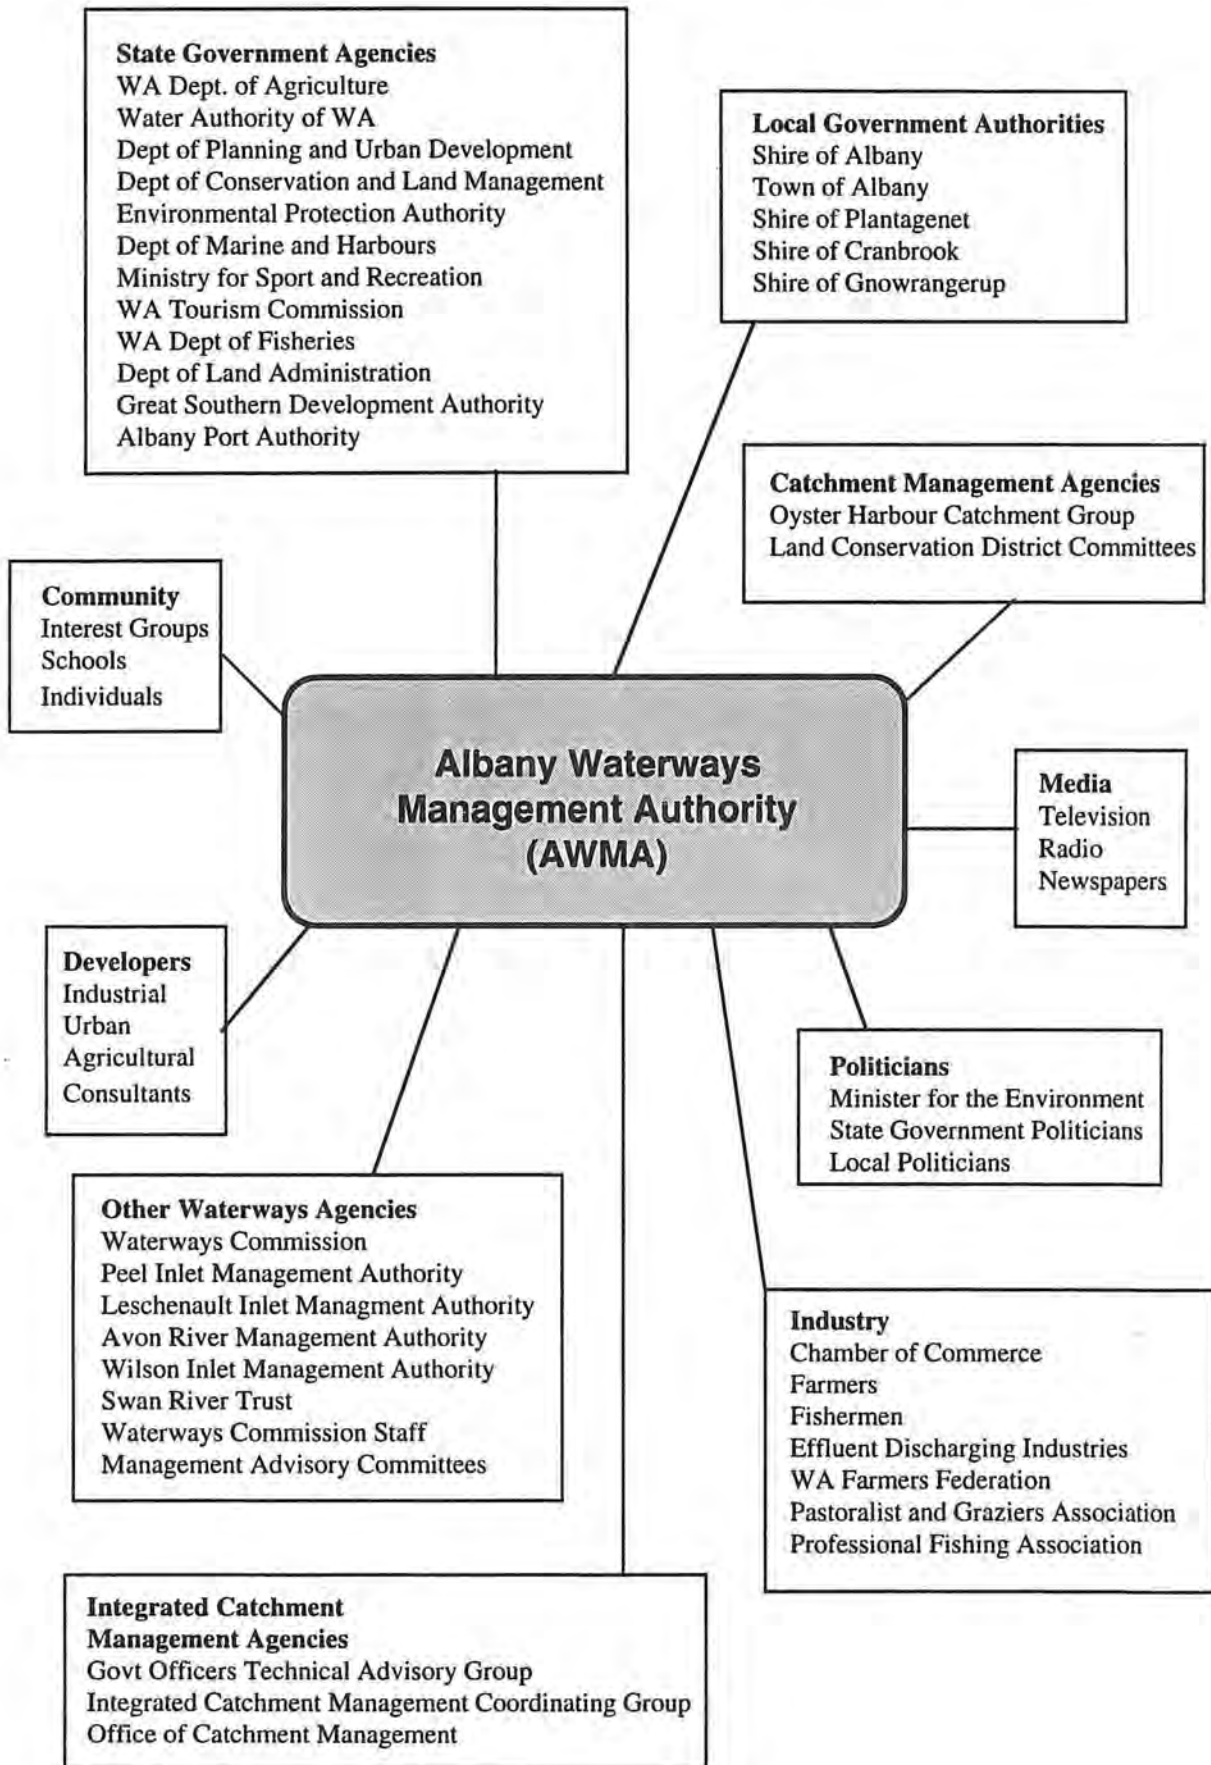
State Government Agencies
WA Dept. of Agriculture
Water Authority of WA
Dept of Planning and Urban Development
Dept of Conservation and Land Management
Environmental Protection Authority
Dept of Marine and Harbours
Ministry for Sport and Recreation
WA Tourism Commission
WA Dept of Fisheries
Dept of Land Administration
Great Southern Development Authority
Albany Port Authority

Local Government Authorities
Shire of Albany
Town of Albany
Shire of Plantagenet
Shire of Cranbrook
Shire of Gnowrangerup

Catchment Management Agencies
Oyster Harbour Catchment Group
Land Conservation District Committees

Community
Interest Groups
Schools
Individuals

Albany Waterways Management Authority (AWMA)

Media
Television
Radio
Newspapers

Developers
Industrial
Urban
Agricultural
Consultants

Politicians
Minister for the Environment
State Government Politicians
Local Politicians

Other Waterways Agencies
Waterways Commission
Peel Inlet Management Authority
Leschenault Inlet Managment Authority
Avon River Management Authority
Wilson Inlet Management Authority
Swan River Trust
Waterways Commission Staff
Management Advisory Committees

Industry
Chamber of Commerce
Farmers
Fishermen
Effluent Discharging Industries
WA Farmers Federation
Pastoralist and Graziers Association
Professional Fishing Association

Integrated Catchment Management Agencies
Govt Officers Technical Advisory Group
Integrated Catchment Management Coordinating Group
Office of Catchment Management